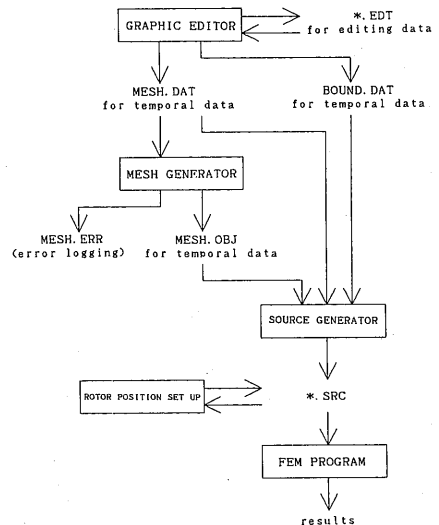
GRAPHIC EDITOR

*. EDT
for editing data

MESH. DAT
for temporal data

BOUND. DAT
for temporal data

MESH GENERATOR

MESH. ERR
(error logging)

MESH. OBJ
for temporal data

SOURCE GENERATOR

ROTOR POSITION SET UP

*. SRC

FEM PROGRAM

results